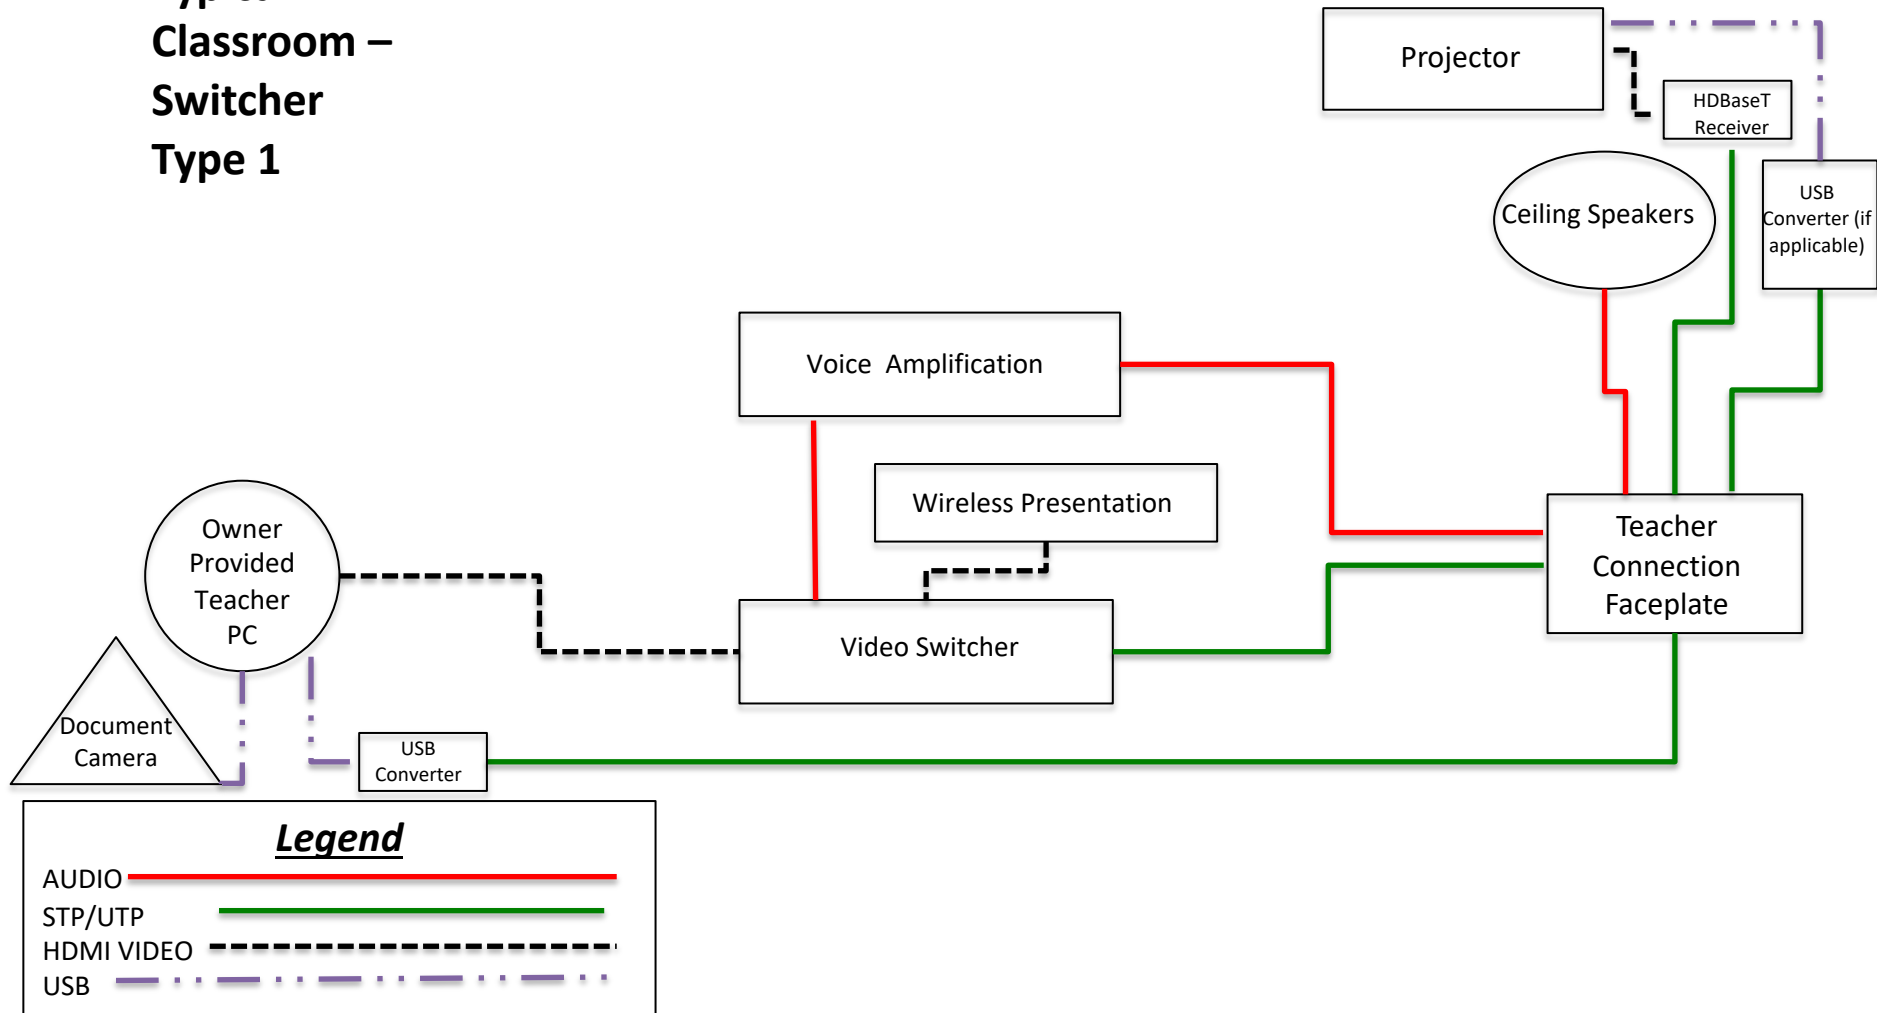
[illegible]
Classroom –
Switcher
Type 1

Projector

HDBaseT Receiver

Ceiling Speakers

USB Converter (if applicable)

Voice Amplification

Wireless Presentation

Owner Provided Teacher PC

Teacher Connection Faceplate

Video Switcher

Document Camera

USB Converter

Legend
AUDIO
STP/UTP
HDMI VIDEO
USB